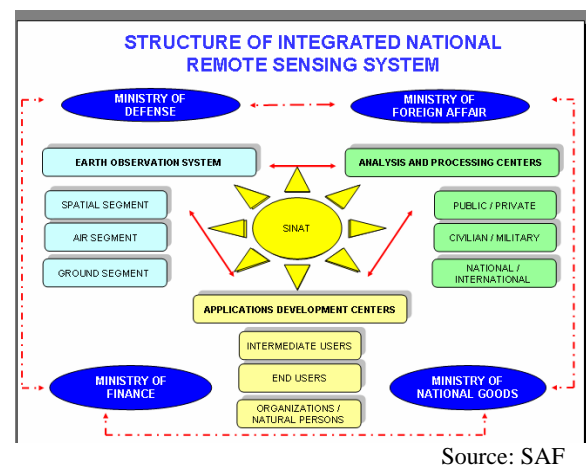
STRUCTURE OF INTEGRATED NATIONAL REMOTE SENSING SYSTEM

MINISTRY OF DEFENSE

MINISTRY OF FOREIGN AFFAIR

EARTH OBSERVATION SYSTEM

ANALYSIS AND PROCESSING CENTERS

SPATIAL SEGMENT

AIR SEGMENT

GROUND SEGMENT

SINAT

PUBLIC / PRIVATE

CIVILIAN / MILITARY

NATIONAL / INTERNATIONAL

APPLICATIONS DEVELOPMENT CENTERS

INTERMEDIATE USERS

END USERS

ORGANIZATIONS / NATURAL PERSONS

MINISTRY OF FINANCE

MINISTRY OF NATIONAL GOODS

Source: SAF